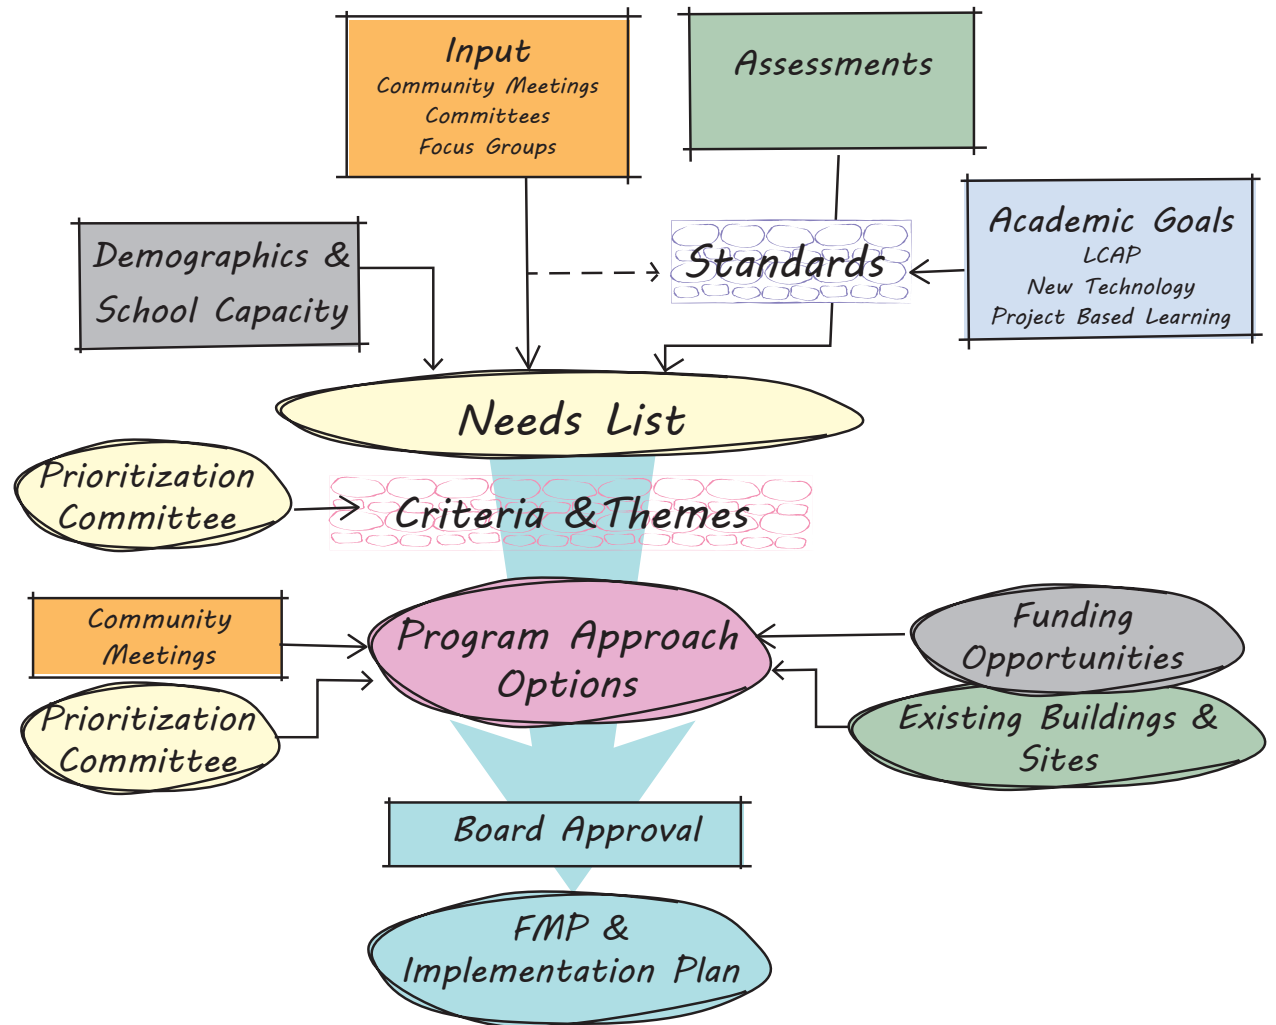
Input
Community Meetings
Committees
Focus Groups

Assessments

Demographics & School Capacity

Standards

Academic Goals
LCAP
New Technology
Project Based Learning

Needs List

Prioritization Committee

Criteria & Themes

Community Meetings

Program Approach Options

Funding Opportunities

Prioritization Committee

Existing Buildings & Sites

Board Approval

FMP & Implementation Plan